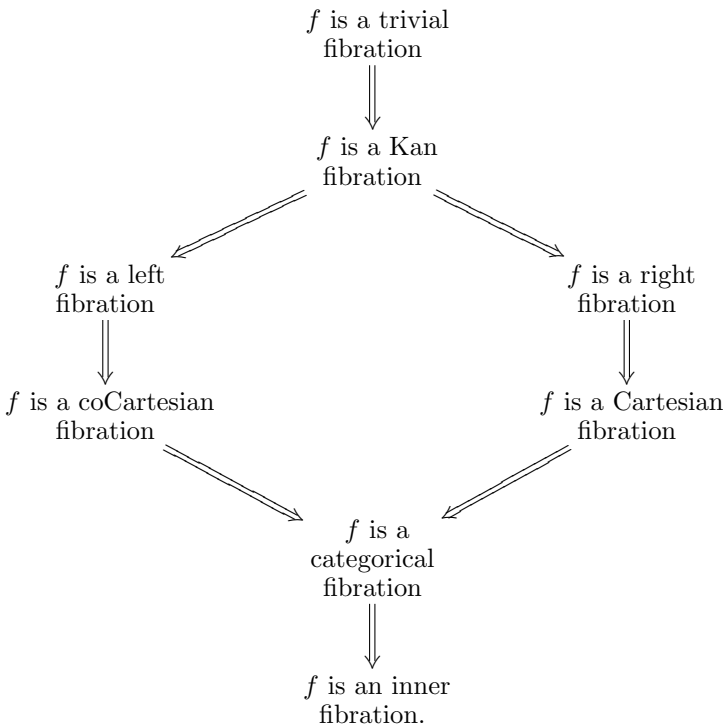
$f$ is a trivial fibration

$f$ is a Kan fibration

$f$ is a left fibration

$f$ is a right fibration

$f$ is a coCartesian fibration

$f$ is a Cartesian fibration

$f$ is a categorical fibration

$f$ is an inner fibration.